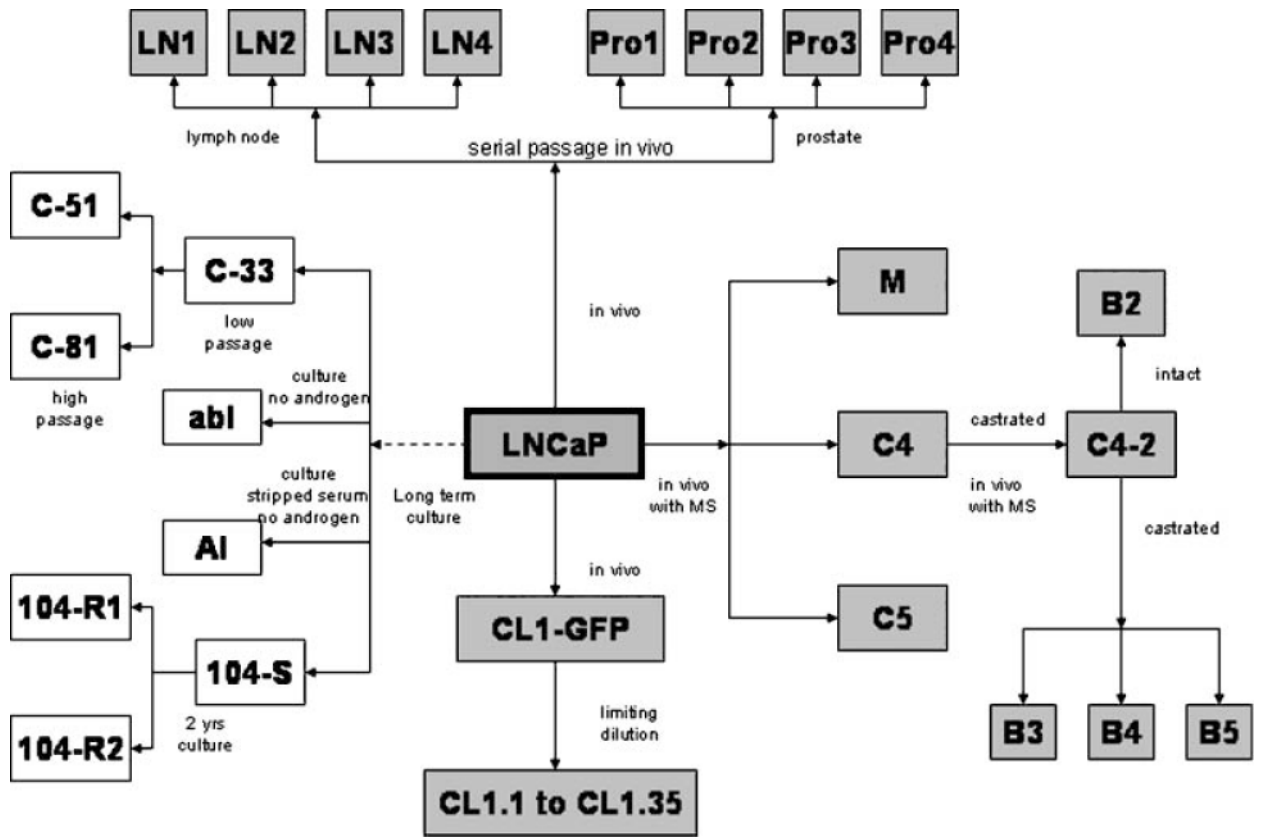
LN1 LN2 LN3 LN4

Pro1 Pro2 Pro3 Pro4

lymph node

serial passage in vivo

prostate

C-51

C-33

low passage

C-81

high passage

culture no androgen

abl

culture stripped serum no androgen

AI

104-R1

104-S

2 yrs culture

104-R2

in vivo

LNCaP

Long term culture

in vivo with MS

in vivo

CL1-GFP

limiting dilution

CL1.1 to CL1.35

M

C4

C5

castrated

in vivo with MS

B2

intact

C4-2

castrated

B3 B4 B5